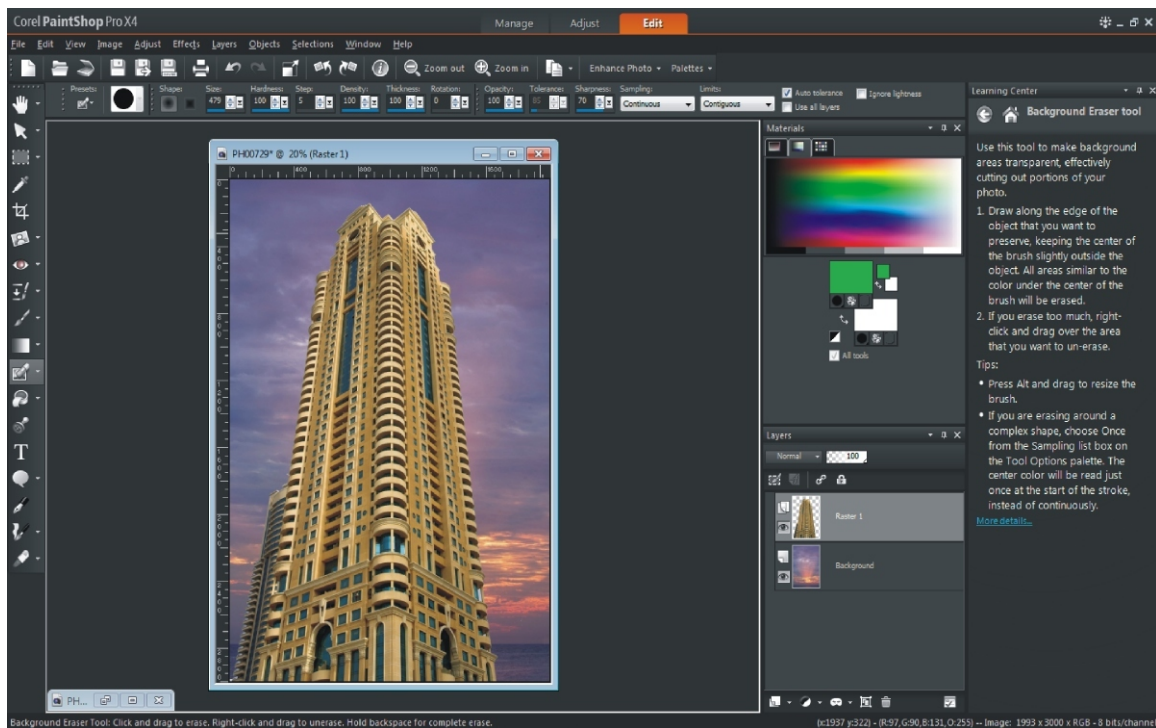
Corel PaintShop Pro X4

Manage Adjust Edit

File Edit View Image Adjust Effects Layers Objects Selections Window Help

Zoom out Zoom in Enhance Photo Palettes

Presets: Shape: Size: 479 Hardness: 100 Step: 5 Density: 100 Thickness: 100 Rotation: 0 Opacity: 100 Tolerance: 85 Sharpness: 70 Sampling: Continuous Limits: Contiguous

Auto tolerance Ignore lightness Use all layers

PH00729* @ 20% (Raster 1)

Materials

All tools

Layers

Normal 100

Raster 1

Background

Learning Center

Background Eraser tool

Use this tool to make background areas transparent, effectively cutting out portions of your photo.

1. Draw along the edge of the object that you want to preserve, keeping the center of the brush slightly outside the object. All areas similar to the color under the center of the brush will be erased.

2. If you erase too much, right-click and drag over the area that you want to un-erase.

Tips:

• Press Alt and drag to resize the brush.

• If you are erasing around a complex shape, choose Once from the Sampling list box on the Tool Options palette. The center color will be read just once at the start of the stroke, instead of continuously.

More details...

PH...

Background Eraser Tool: Click and drag to erase. Right-click and drag to unerase. Hold backspace for complete erase.

(x:1937 y:322) - (R:97,G:90,B:131,O:255) -- Image: 1993 x 3000 x RGB - 8 bits/channel